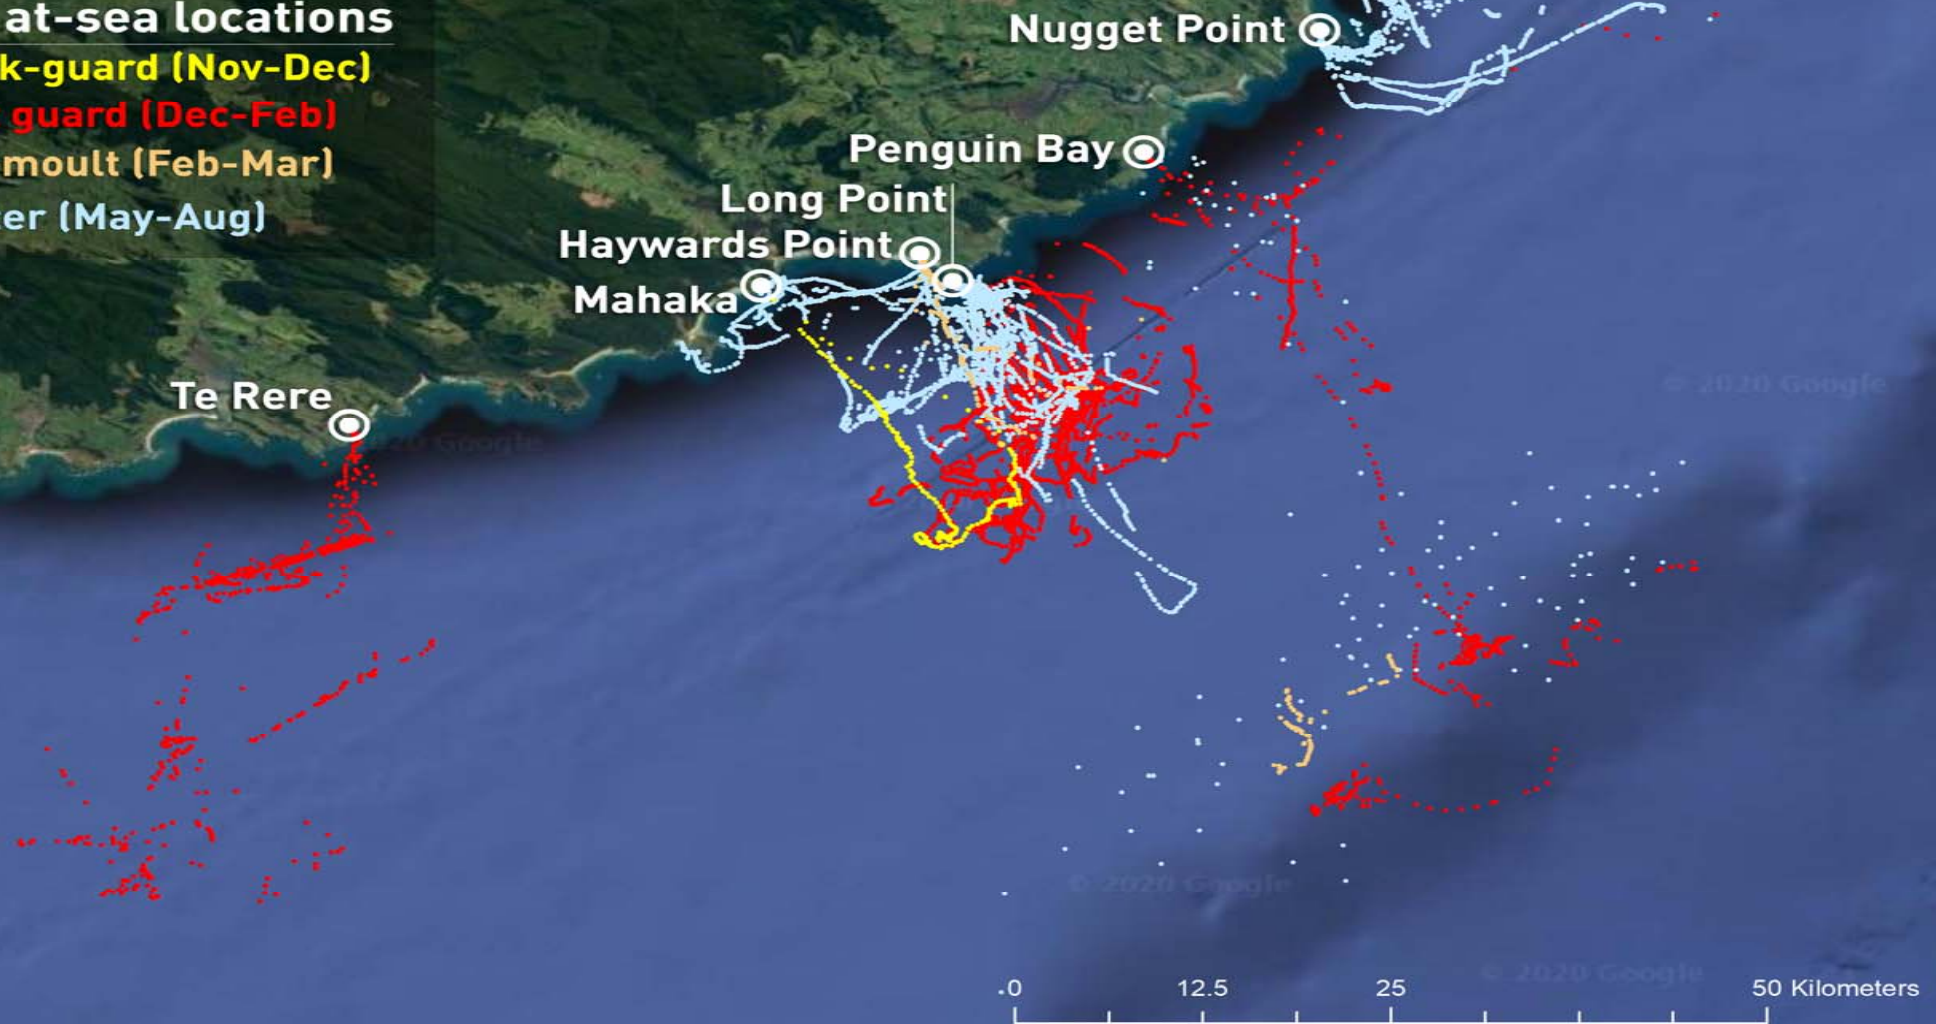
at-sea locations
k-guard (Nov-Dec)
guard (Dec-Feb)
moult (Feb-Mar)
er (May-Aug)

Nugget Point
Penguin Bay
Long Point
Haywards Point
Mahaka
Te Rere

© 2020 Google
© 2020 Google
© 2020 Google
© 2020 Google

0
12.5
25
50 Kilometers